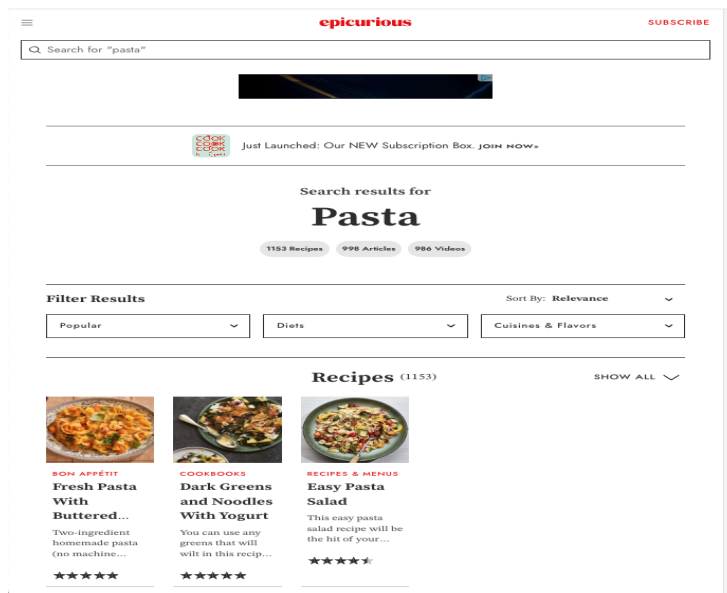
epicurious

SUBSCRIBE

Search for "pasta"

cook cook cook

Just Launched: Our NEW Subscription Box. JOIN NOW»

Search results for

Pasta

1153 Recipes 998 Articles 986 Videos

Filter Results

Sort By: Relevance

Popular

Diets

Cuisines & Flavors

Recipes (1153)

SHOW ALL

BON APPÉTIT

Fresh Pasta With Buttered...

Two-ingredient homemade pasta (no machine...

★★★★★

COOKBOOKS

Dark Greens and Noodles With Yogurt

You can use any greens that will wilt in this recip...

★★★★★

RECIPES & MENUS

Easy Pasta Salad

This easy pasta salad recipe will be the hit of your...

★★★★★